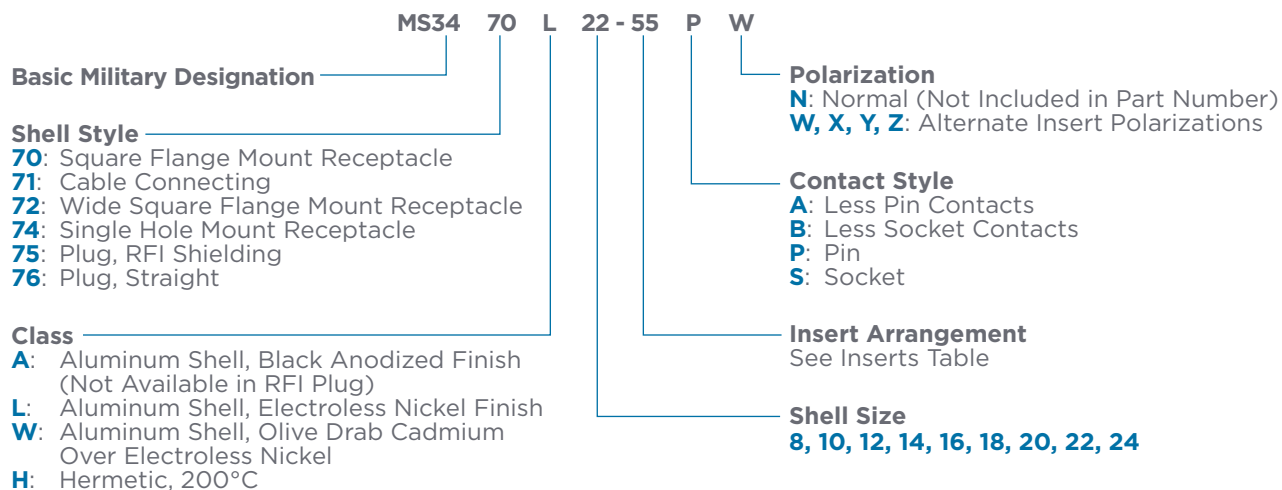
MS34 70 L 22 - 55 P W

Basic Military Designation

Shell Style
70: Square Flange Mount Receptacle
71: Cable Connecting
72: Wide Square Flange Mount Receptacle
74: Single Hole Mount Receptacle
75: Plug, RFI Shielding
76: Plug, Straight

Class
A: Aluminum Shell, Black Anodized Finish (Not Available in RFI Plug)
L: Aluminum Shell, Electroless Nickel Finish
W: Aluminum Shell, Olive Drab Cadmium Over Electroless Nickel
H: Hermetic, 200°C

Polarization
N: Normal (Not Included in Part Number)
W, X, Y, Z: Alternate Insert Polarizations

Contact Style
A: Less Pin Contacts
B: Less Socket Contacts
P: Pin
S: Socket

Insert Arrangement
See Inserts Table

Shell Size
8, 10, 12, 14, 16, 18, 20, 22, 24